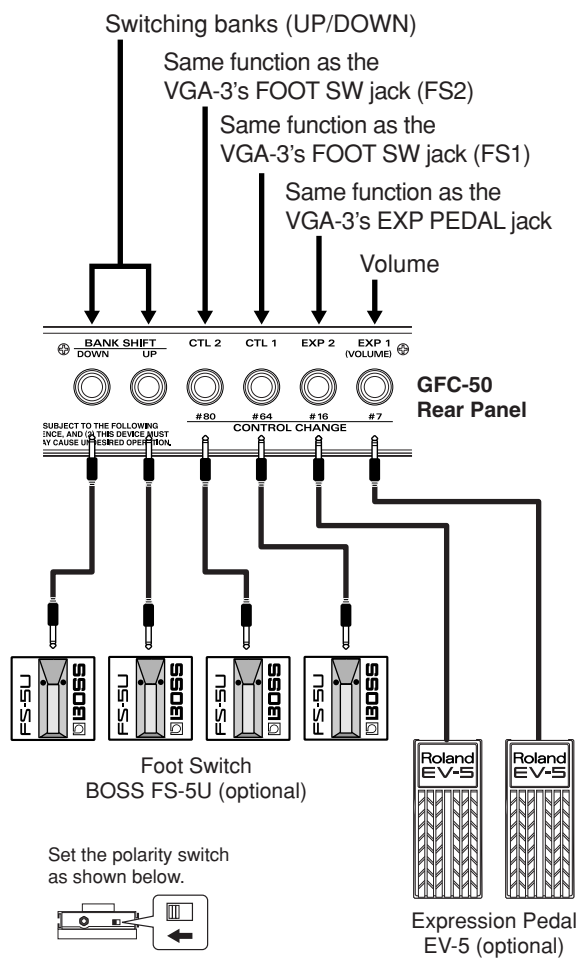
Switching banks (UP/DOWN)

Same function as the VGA-3's FOOT SW jack (FS2)

Same function as the VGA-3's FOOT SW jack (FS1)

Same function as the VGA-3's EXP PEDAL jack

Volume

BANK SHIFT
DOWN UP

CTL 2 CTL 1 EXP 2 EXP 1 (VOLUME)

#80 #64 #16 #7
CONTROL CHANGE

GFC-50
Rear Panel

SUBJECT TO THE FOLLOWING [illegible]ENCE, AND (2) THIS DEVICE MUST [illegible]AY CAUSE UNDESIRED OPERATION.

FS-5U BOSS
FS-5U BOSS
FS-5U BOSS
FS-5U BOSS

Foot Switch
BOSS FS-5U (optional)

Roland EV-5
Roland EV-5

Set the polarity switch as shown below.

Expression Pedal
EV-5 (optional)